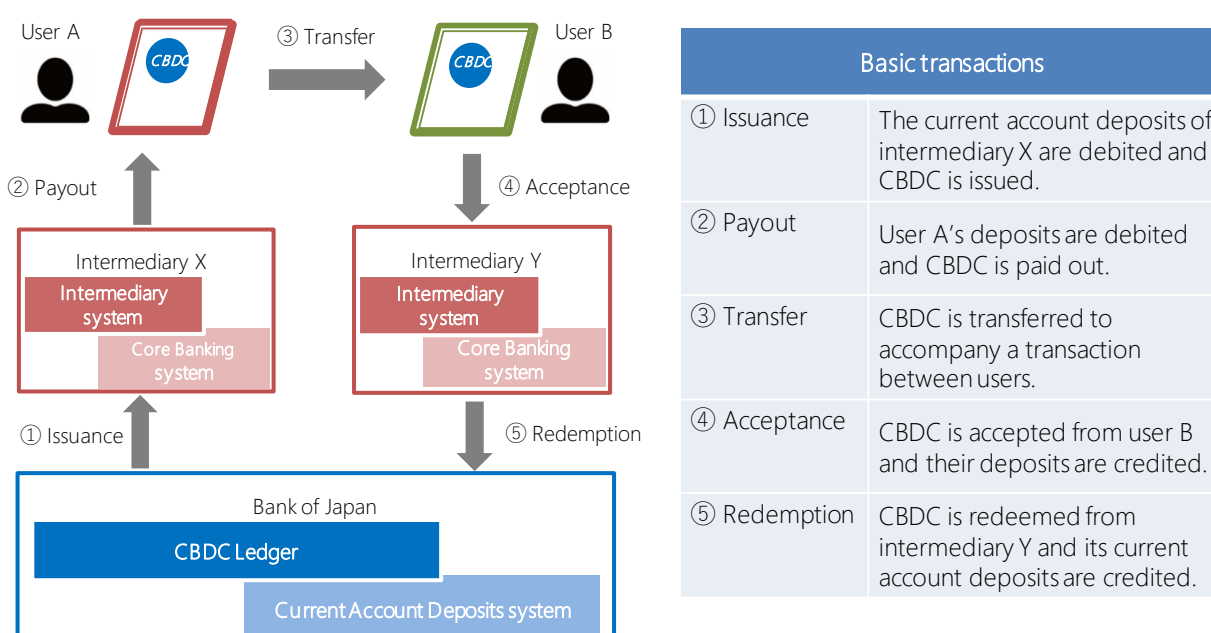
User A

CBDC

③ Transfer

CBDC

User B

② Payout

④ Acceptance

Intermediary X

Intermediary system

Core Banking system

Intermediary Y

Intermediary system

Core Banking system

① Issuance

⑤ Redemption

Bank of Japan

CBDC Ledger

Current Account Deposits system

| Basic transactions | |
|---|---|
| ① Issuance | The current account deposits of intermediary X are debited and CBDC is issued. |
| ② Payout | User A's deposits are debited and CBDC is paid out. |
| ③ Transfer | CBDC is transferred to accompany a transaction between users. |
| ④ Acceptance | CBDC is accepted from user B and their deposits are credited. |
| ⑤ Redemption | CBDC is redeemed from intermediary Y and its current account deposits are credited. |